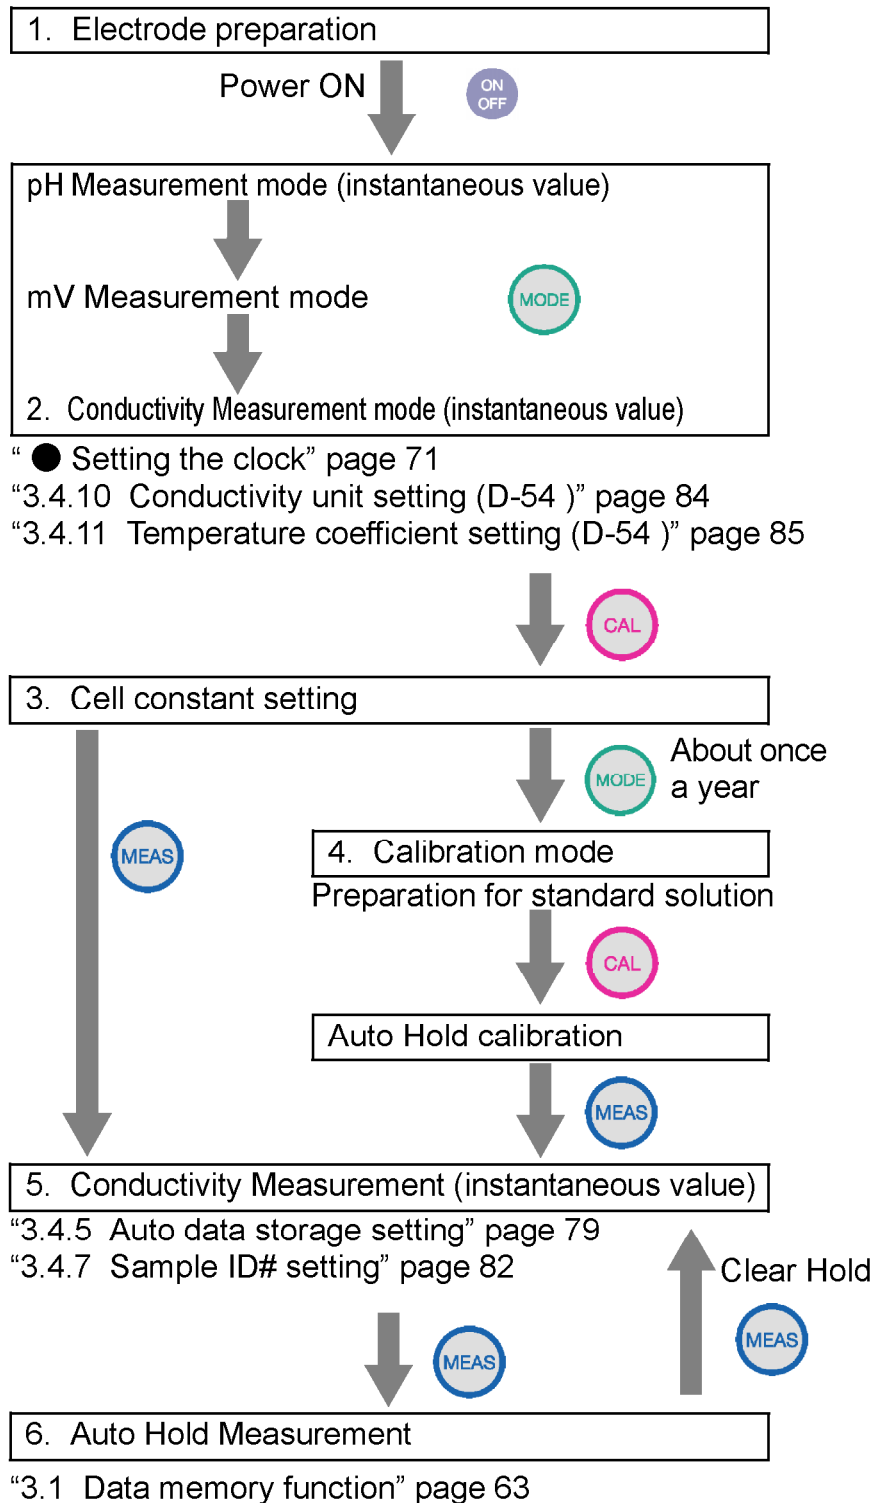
1. Electrode preparation

Power ON

ON OFF

pH Measurement mode (instantaneous value)

mV Measurement mode

MODE

2. Conductivity Measurement mode (instantaneous value)

“ ● Setting the clock” page 71
“3.4.10 Conductivity unit setting (D-54 )” page 84
“3.4.11 Temperature coefficient setting (D-54 )” page 85

CAL

3. Cell constant setting

MODE

About once a year

MEAS

4. Calibration mode

Preparation for standard solution

CAL

Auto Hold calibration

MEAS

5. Conductivity Measurement (instantaneous value)

“3.4.5 Auto data storage setting” page 79
“3.4.7 Sample ID# setting” page 82

Clear Hold

MEAS

MEAS

6. Auto Hold Measurement

“3.1 Data memory function” page 63